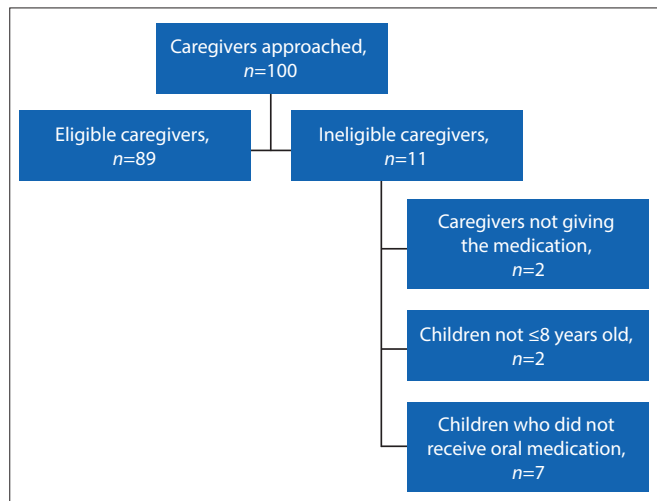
Caregivers approached, $n$=100

Eligible caregivers, $n$=89

Ineligible caregivers, $n$=11

Caregivers not giving the medication, $n$=2

Children not ≤8 years old, $n$=2

Children who did not receive oral medication, $n$=7